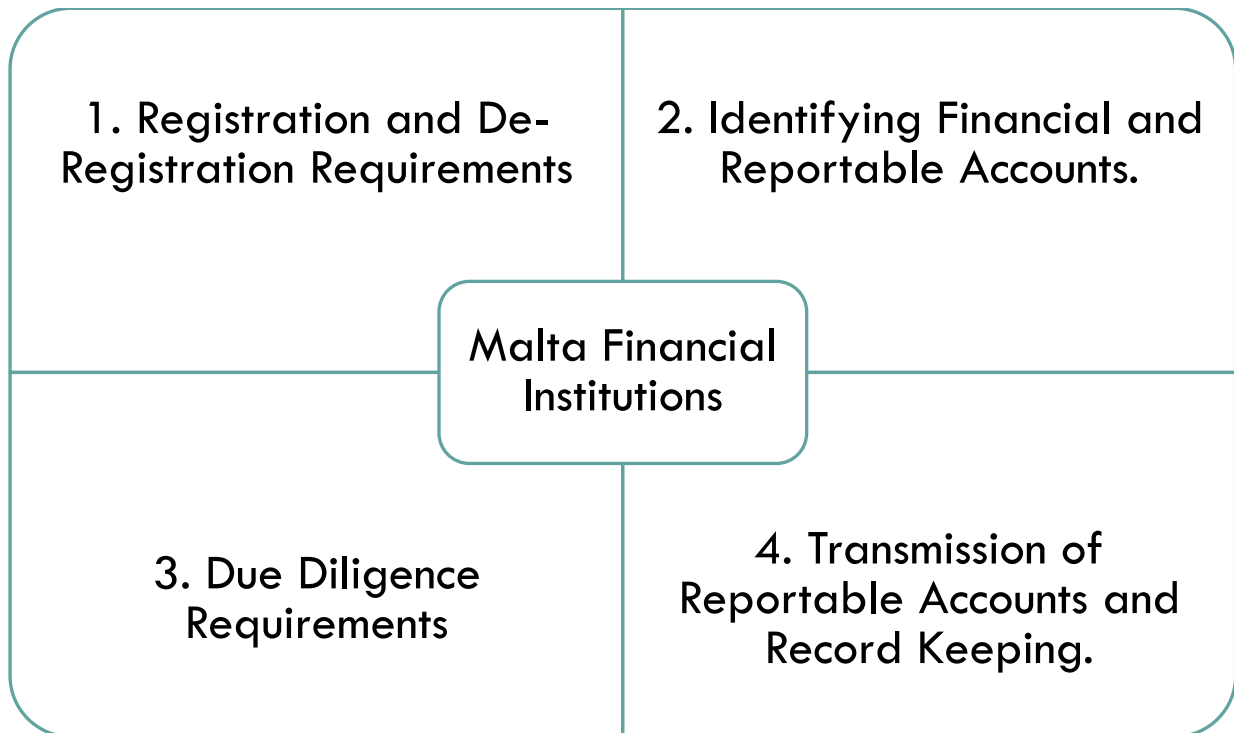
1. Registration and De-Registration Requirements

2. Identifying Financial and Reportable Accounts.

Malta Financial Institutions

3. Due Diligence Requirements

4. Transmission of Reportable Accounts and Record Keeping.